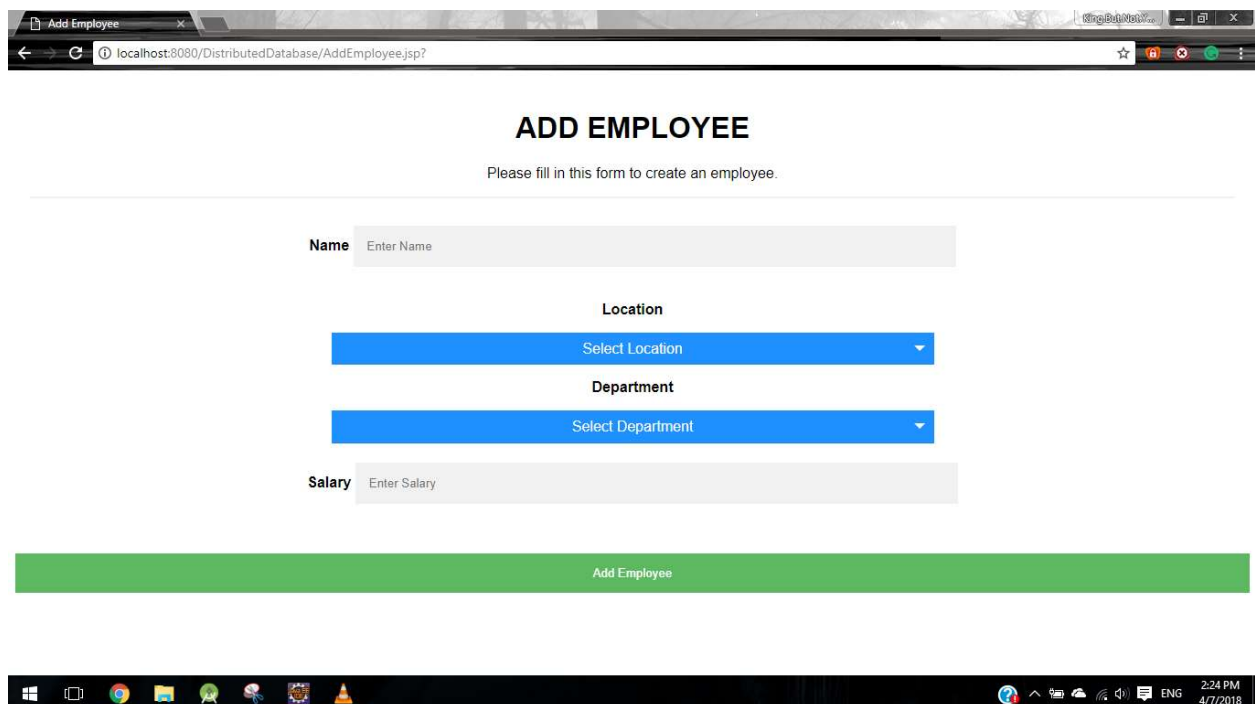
Add Employee

KingBubNet...

localhost:8080/DistributedDatabase/AddEmployee.jsp?

ADD EMPLOYEE

Please fill in this form to create an employee.

Name Enter Name

Location

Select Location

Department

Select Department

Salary Enter Salary

Add Employee

ENG 2:24 PM 4/7/2018